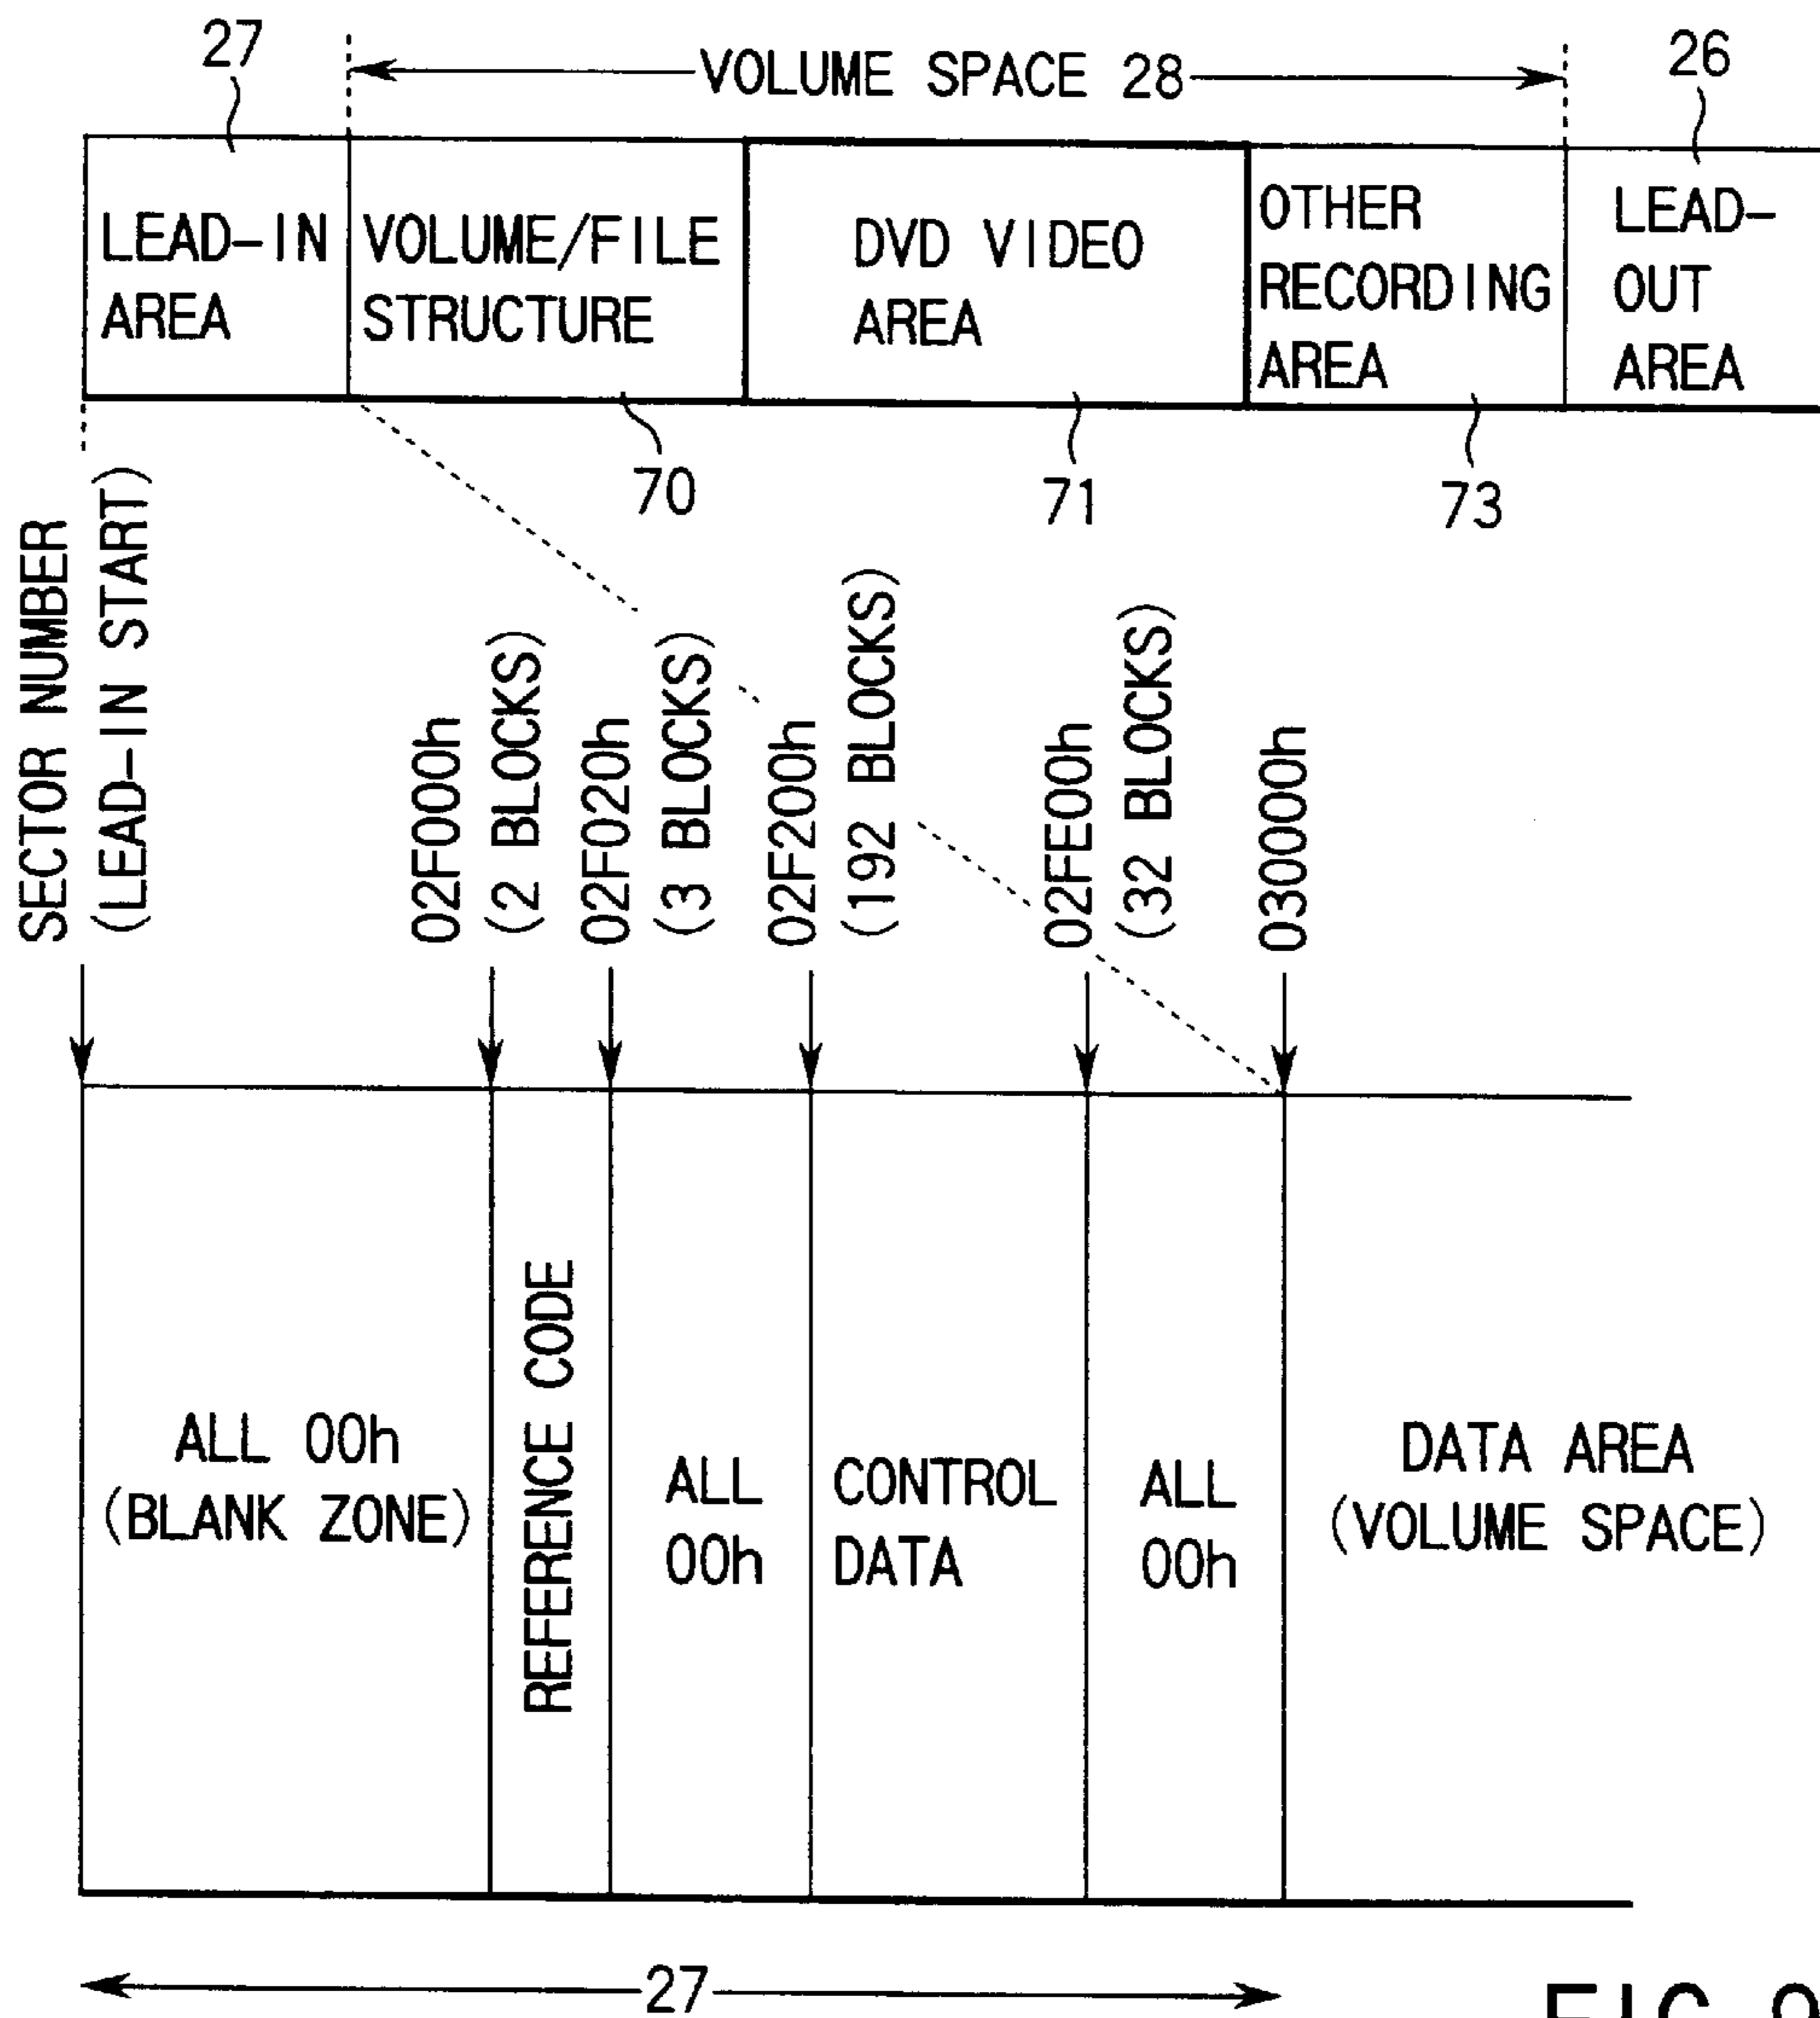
27

VOLUME SPACE 28

26

LEAD-IN AREA

VOLUME/FILE STRUCTURE

DVD VIDEO AREA

OTHER RECORDING AREA

LEAD-OUT AREA

70

71

73

SECTOR NUMBER (LEAD-IN START)

02F000h

(2 BLOCKS)

02F020h

(3 BLOCKS)

02F200h

(192 BLOCKS)

02FE00h

(32 BLOCKS)

030000h

ALL 00h (BLANK ZONE)

REFERENCE CODE

ALL 00h

CONTROL DATA

ALL 00h

DATA AREA (VOLUME SPACE)

27

FIG.9